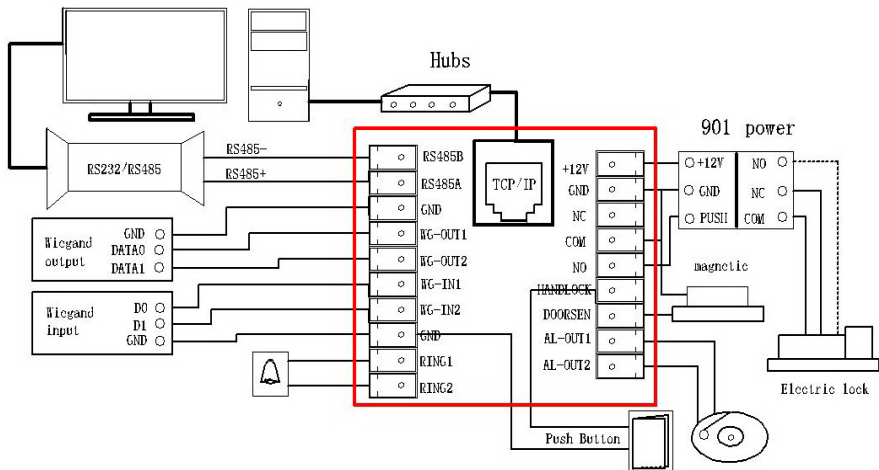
Hubs

901 power

RS485-
RS485+
RS232/RS485

RS485B
RS485A
GND
WG-OUT1
WG-OUT2
WG-IN1
WG-IN2
GND
RING1
RING2

TCP/IP

+12V
GND
NC
COM
NO
HANDLOCK
DOORSEN
AL-OUT1
AL-OUT2

+12V
GND
PUSH
NO
NC
COM

Wiegand output
GND
DATA0
DATA1

Wiegand input
D0
D1
GND

magnetic

Electric lock

Push Button